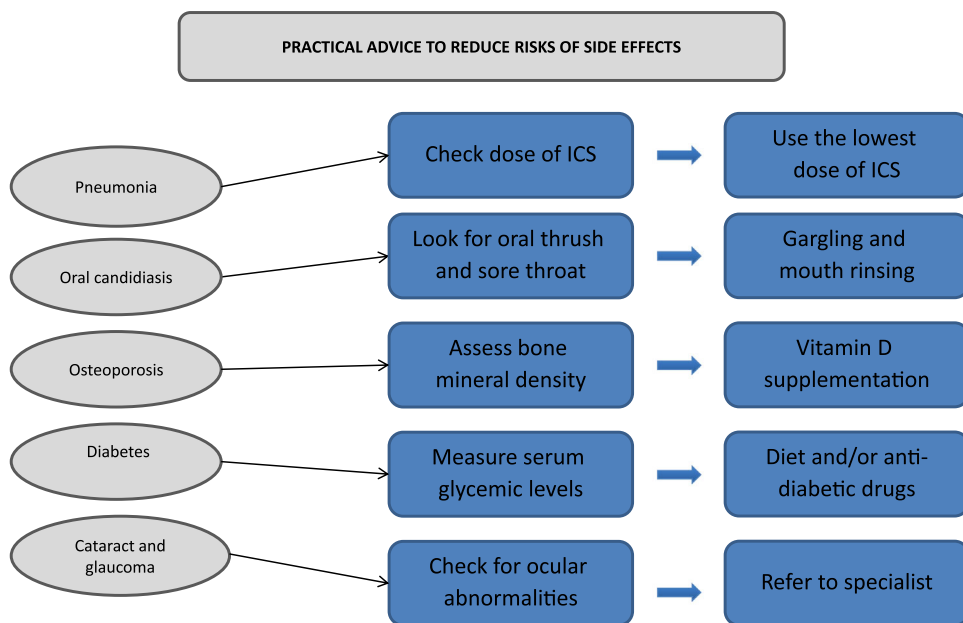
PRACTICAL ADVICE TO REDUCE RISKS OF SIDE EFFECTS

Pneumonia

Check dose of ICS

Use the lowest dose of ICS

Oral candidiasis

Look for oral thrush and sore throat

Gargling and mouth rinsing

Osteoporosis

Assess bone mineral density

Vitamin D supplementation

Diabetes

Measure serum glycemic levels

Diet and/or anti-diabetic drugs

Cataract and glaucoma

Check for ocular abnormalities

Refer to specialist